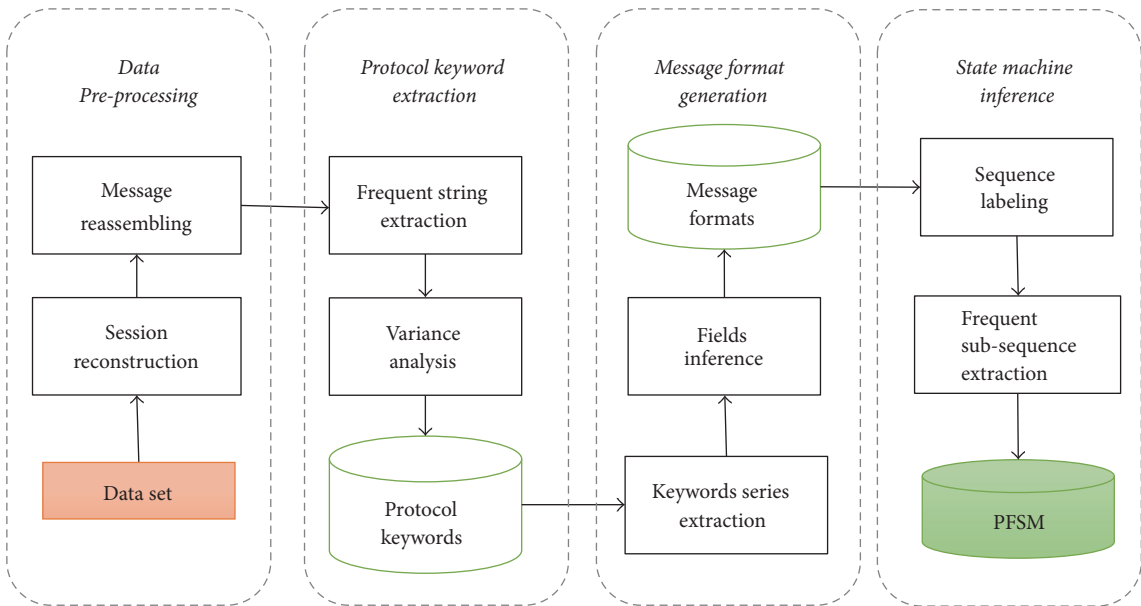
Data Pre-processing

Message reassembling

Session reconstruction

Data set

Protocol keyword extraction

Frequent string extraction

Variance analysis

Protocol keywords

Message format generation

Message formats

Fields inference

Keywords series extraction

State machine inference

Sequence labeling

Frequent sub-sequence extraction

PFSM